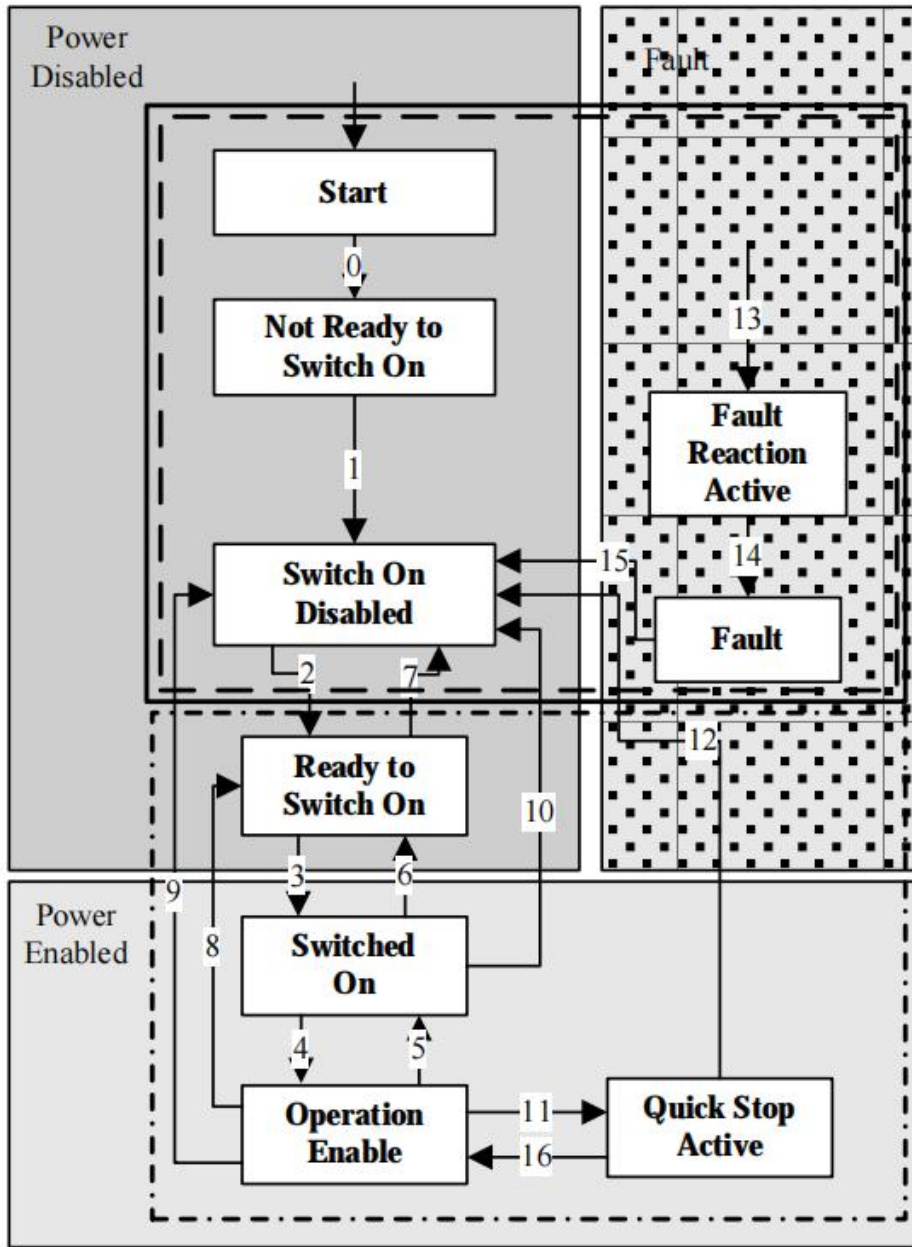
Power Disabled

Fault

Start

0

Not Ready to Switch On

1

13

Fault Reaction Active

Switch On Disabled

15

14

Fault

2

7

12

Ready to Switch On

10

3

6

Power Enabled

9

8

Switched On

4

5

Operation Enable

11

16

Quick Stop Active